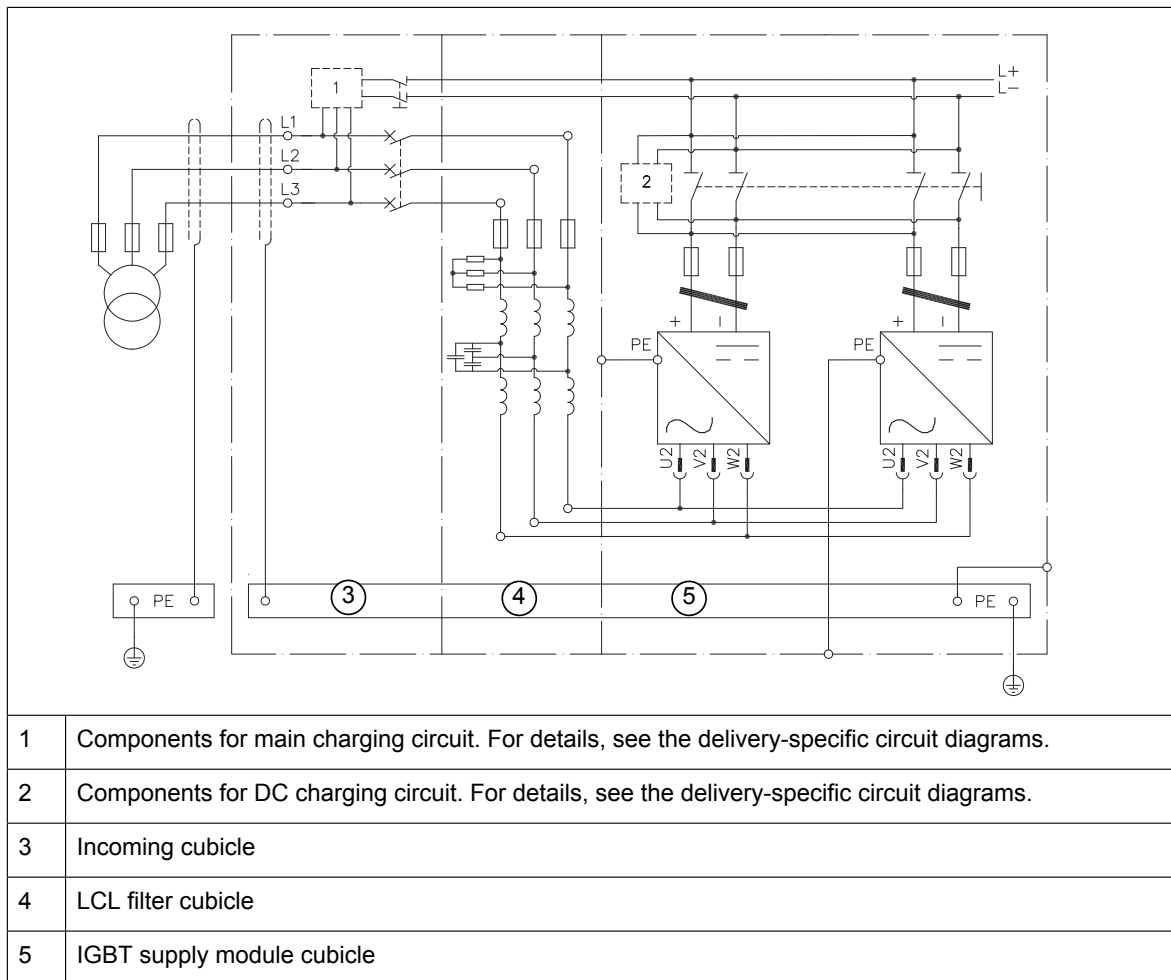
1

L+
L−

L1
L2
L3

2

PE + -
PE + -

U2 V2 W2
U2 V2 W2

PE
3
4
5
PE

| 1 | Components for main charging circuit. For details, see the delivery-specific circuit diagrams. |
|---|---|
| 2 | Components for DC charging circuit. For details, see the delivery-specific circuit diagrams. |
| 3 | Incoming cubicle |
| 4 | LCL filter cubicle |
| 5 | IGBT supply module cubicle |